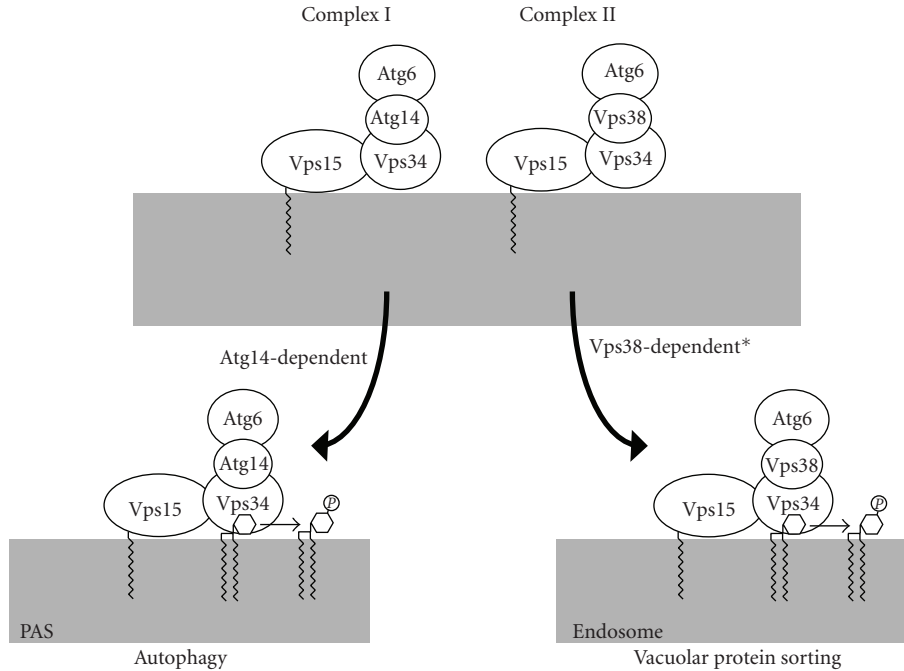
Complex I

Complex II

Atg6

Atg14

Vps15

Vps34

Atg6

Vps38

Vps15

Vps34

Atg14-dependent

Vps38-dependent*

Atg6

Atg14

Vps15

Vps34

P

PAS

Autophagy

Atg6

Vps38

Vps15

Vps34

P

Endosome

Vacuolar protein sorting